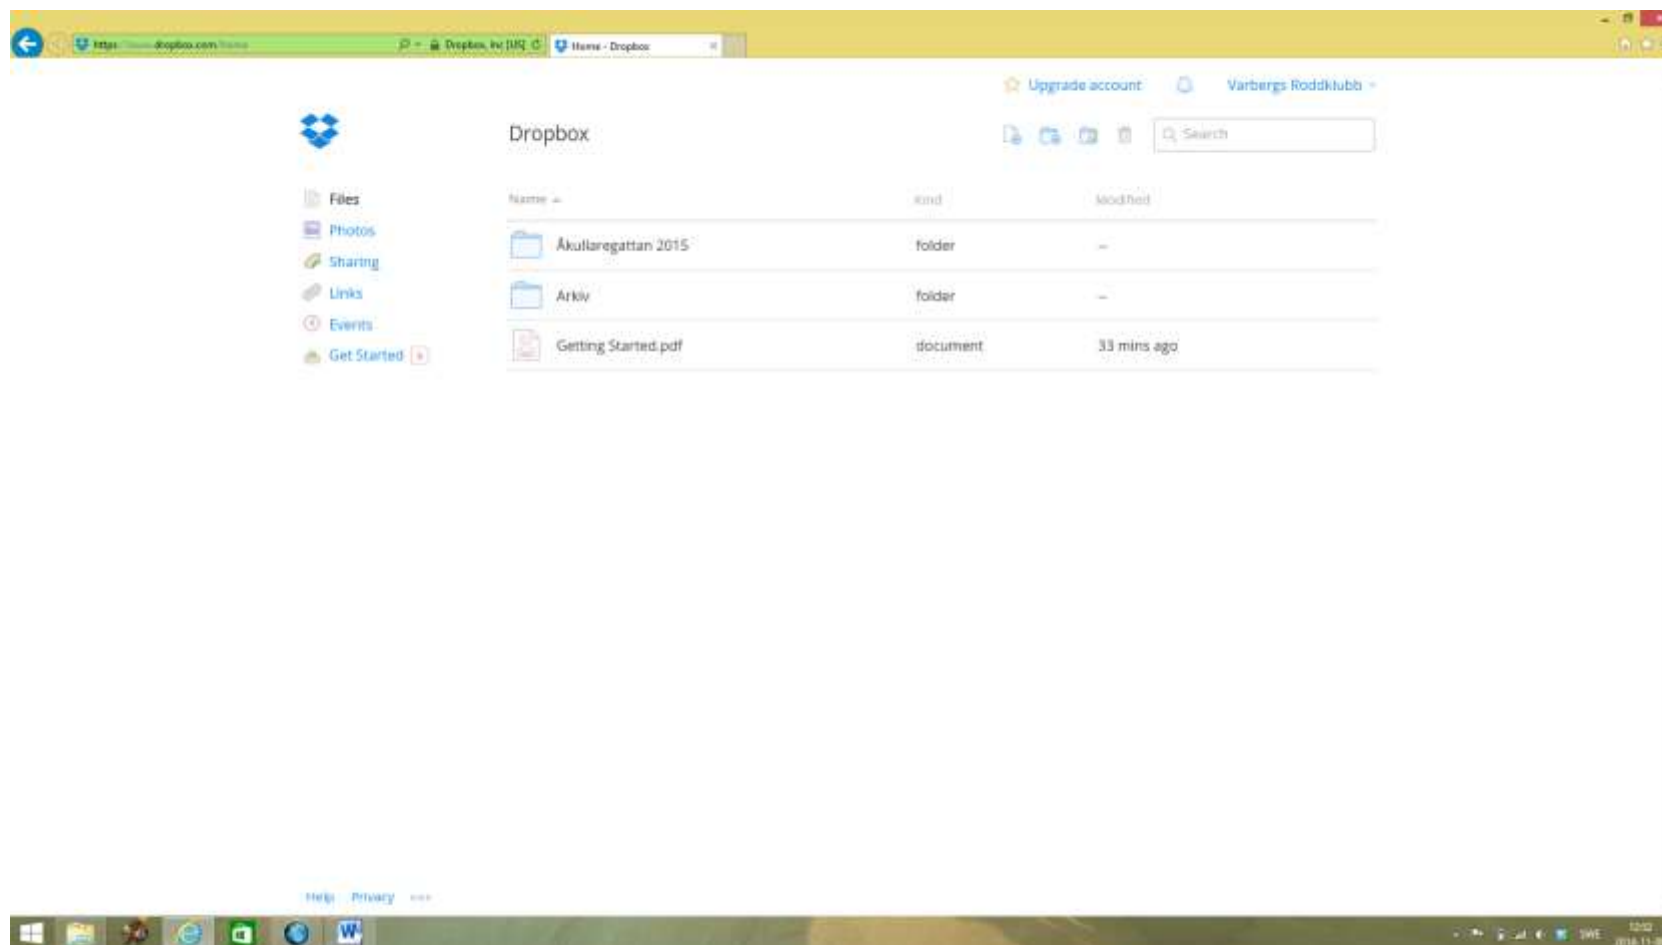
https://www.dropbox.com/home

Dropbox, Inc [US]

Home - Dropbox

Upgrade account

Varbergs Roddklubb

Dropbox

Search

Files

Photos

Sharing

Links

Events

Get Started

| Name | Kind | Modified |
|---|---|---|
| Åkullaregattan 2015 | folder | – |
| Arkiv | folder | – |
| Getting Started.pdf | document | 33 mins ago |

Help Privacy •••

SWE